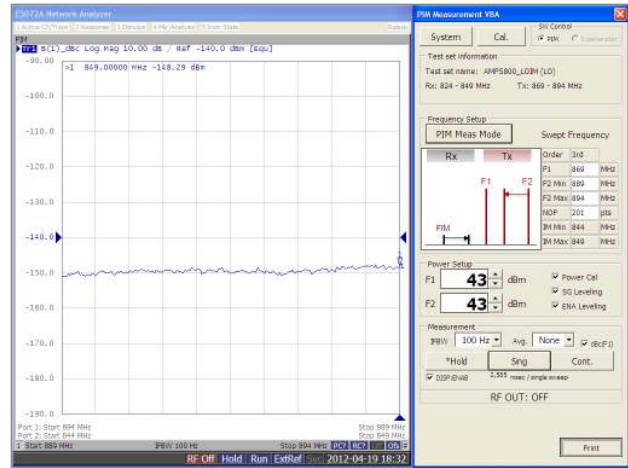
E5071A Network Analyzer

1 Active Ch/Trace | 2 Response | 3 Stimulus | 4 Mkr/Analysis | 5 Instr State

PIM

Tr1 B(1)_dBc Log Mag 10.00 dB / Ref -140.0 dBm [Equ]

-90.00
>1 849.00000 MHz -148.29 dBm

-100.0
-110.0
-120.0
-130.0
-140.0
-150.0
-160.0
-170.0
-180.0
-190.0

Port 1: Start 894 MHz
Port 2: Start 844 MHz
1 Start 869 MHz
IFBW 100 Hz
Stop 894 MHz
Stop 889 MHz
Stop 849 MHz
Stop 894 MHz

RF Off Hold Run ExtRef 2012-04-19 18:32

PIM Measurement VBA

System
Cal.
SW Control
PIM
Spectrum

Test set information
Test set name: AMPS800_LOIM (LO)
Rx: 824 - 849 MHz
Tx: 869 - 894 MHz

Frequency Setup
PIM Meas Mode
Swept Frequency
Rx
Tx
F1
F2
PIM

| Order | 3rd | |
|---|---|---|
| F1 | 869 | MHz |
| F2 Min | 889 | MHz |
| F2 Max | 894 | MHz |
| NOP | 201 | pts |
| IM Min | 844 | MHz |
| IM Max | 849 | MHz |

Power Setup
F1 43 dBm
F2 43 dBm
Power Cal
SG Leveling
ENA Leveling

Measurement
IFBW 100 Hz
Avg. None
dBc(F1)
*Hold
Sing
Cont.
DISP ENAB
2.505 msec / single sweep

RF OUT: OFF

Print